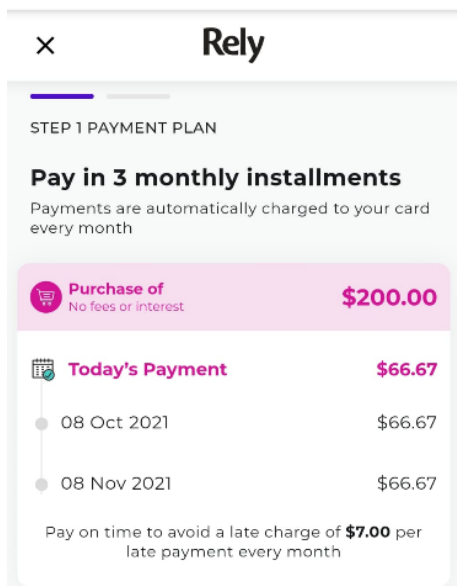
×

Rely

STEP 1 PAYMENT PLAN

Pay in 3 monthly installments

Payments are automatically charged to your card every month

Purchase of
No fees or interest

$200.00

Today's Payment $66.67

08 Oct 2021 $66.67

08 Nov 2021 $66.67

Pay on time to avoid a late charge of **$7.00** per late payment every month